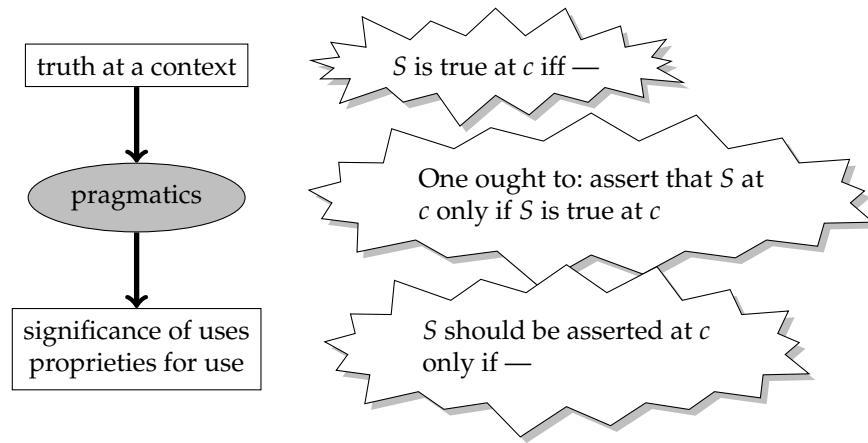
truth at a context

pragmatics

significance of uses
proprieties for use

*S* is true at *c* iff —

One ought to: assert that *S* at *c* only if *S* is true at *c*

*S* should be asserted at *c* only if —